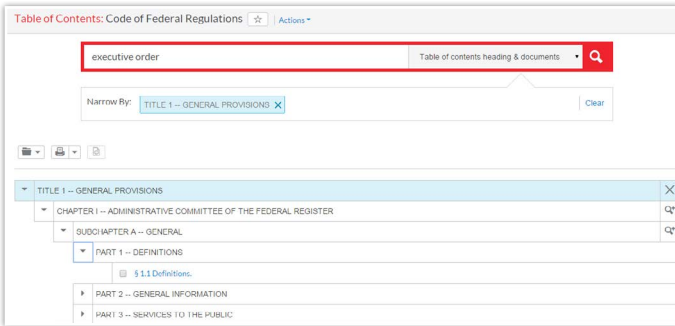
Table of Contents: Code of Federal Regulations ☆ | Actions

executive order

Table of contents heading & documents

Narrow By: TITLE 1 -- GENERAL PROVISIONS ✕

Clear

TITLE 1 -- GENERAL PROVISIONS

CHAPTER I -- ADMINISTRATIVE COMMITTEE OF THE FEDERAL REGISTER

SUBCHAPTER A -- GENERAL

PART 1 -- DEFINITIONS

§ 1.1 Definitions.

PART 2 -- GENERAL INFORMATION

PART 3 -- SERVICES TO THE PUBLIC